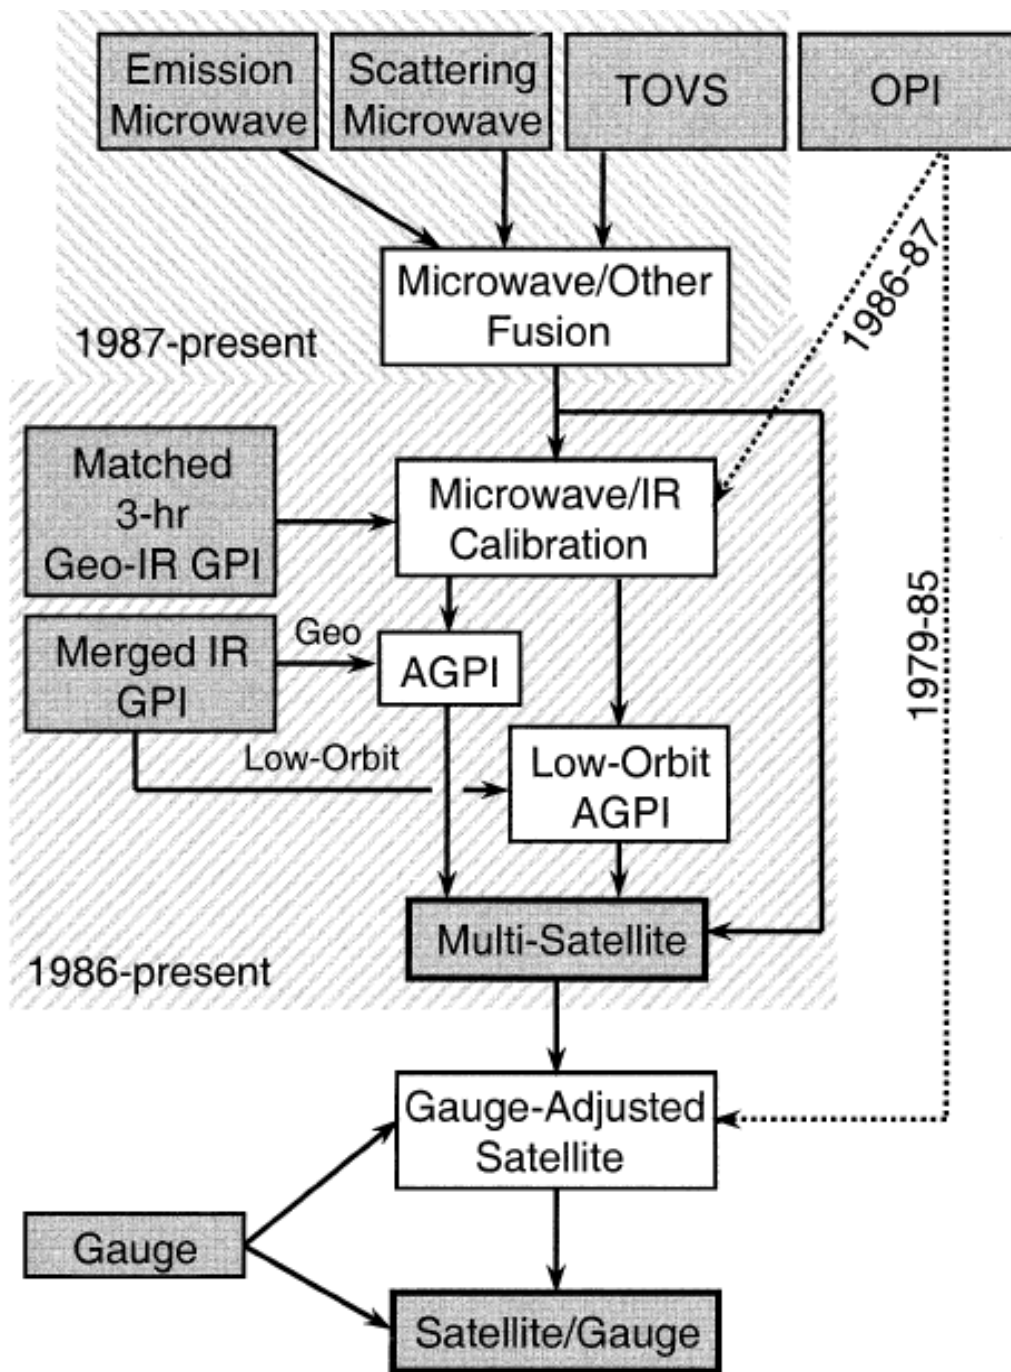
Emission Microwave

Scattering Microwave

TOVS

OPI

Microwave/Other Fusion

1987-present

1986-87

Matched 3-hr Geo-IR GPI

Microwave/IR Calibration

1979-85

Merged IR GPI

Geo

AGPI

Low-Orbit

Low-Orbit AGPI

Multi-Satellite

1986-present

Gauge-Adjusted Satellite

Gauge

Satellite/Gauge